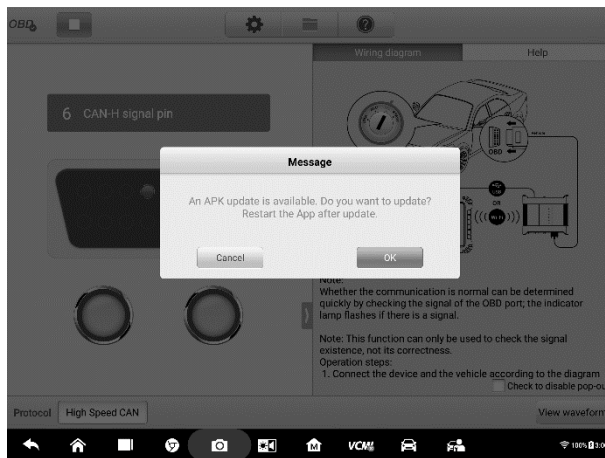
OBD

Wiring diagram

Help

6 CAN-H signal pin

Message

An APK update is available. Do you want to update? Restart the App after update.

Cancel

OK

OBD

OR

Wi-Fi

Note:
Whether the communication is normal can be determined quickly by checking the signal of the OBD port; the indicator lamp flashes if there is a signal.

Note: This function can only be used to check the signal existence, not its correctness.
Operation steps:
1. Connect the device and the vehicle according to the diagram

Check to disable pop-u

Protocol High Speed CAN

View waveform

VCM

100% 3:0